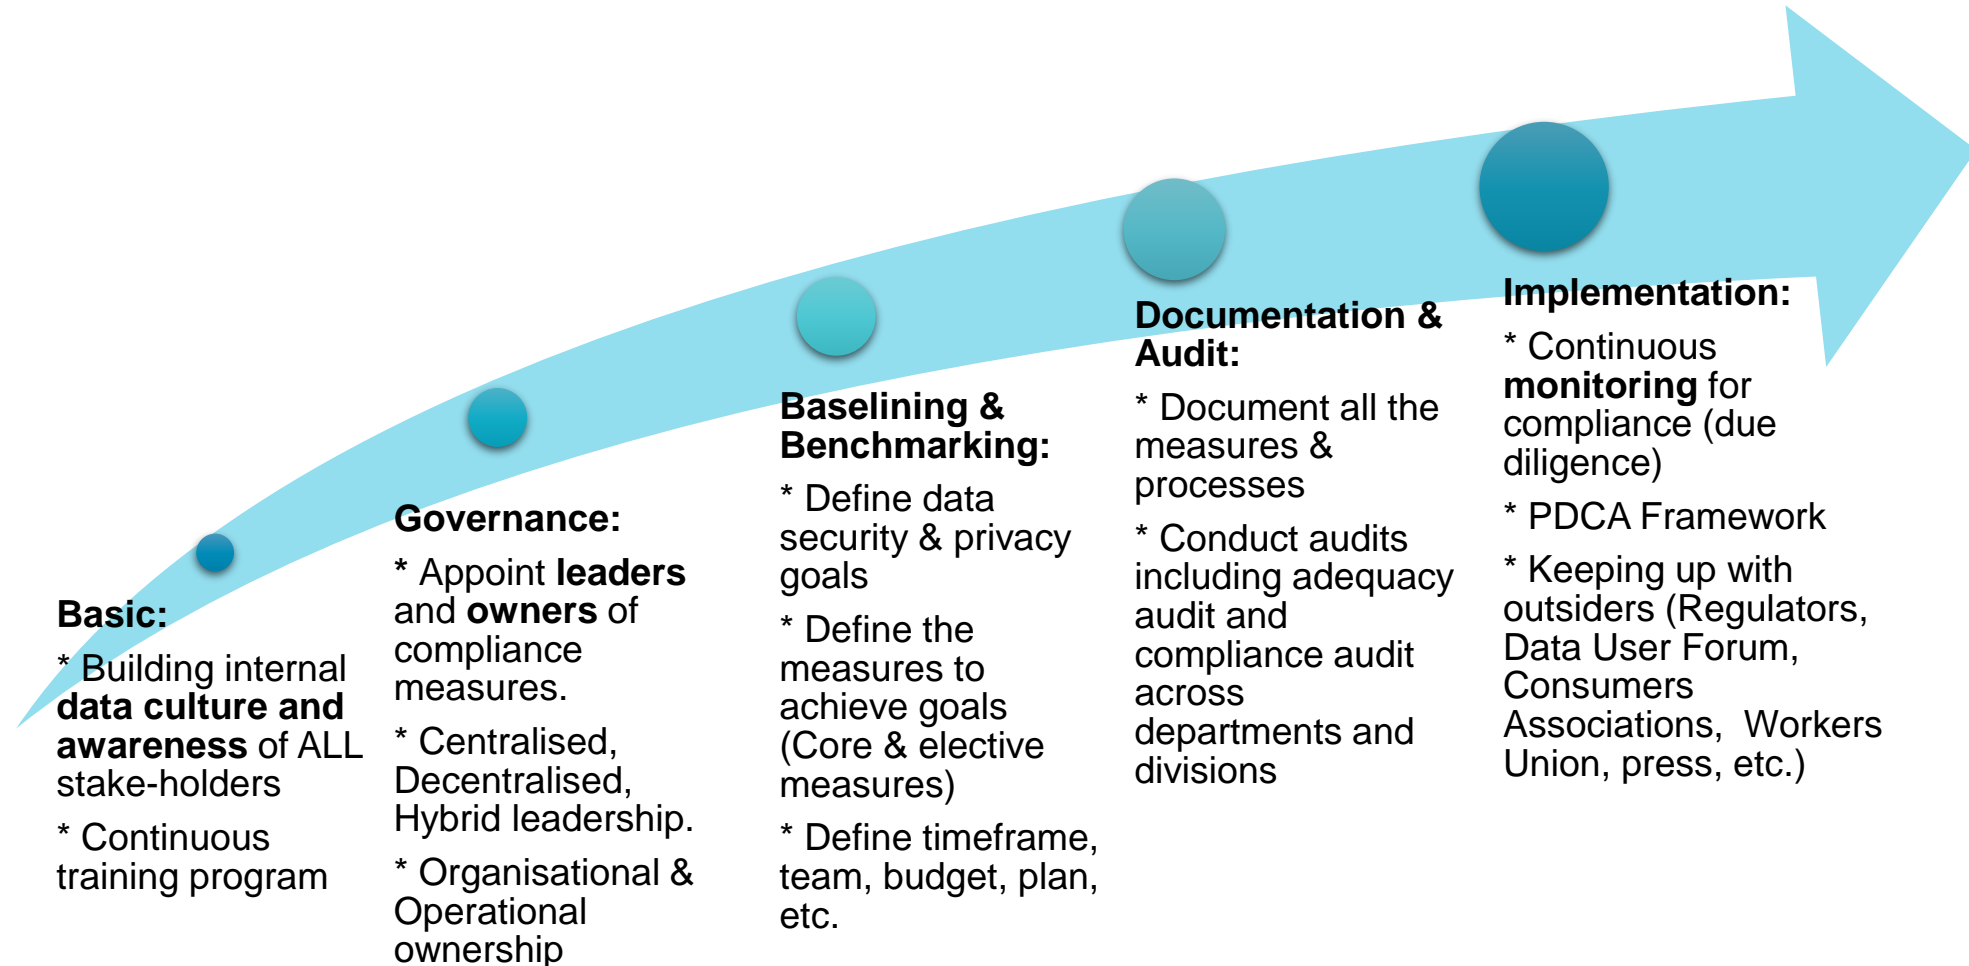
**Basic:**

* Building internal **data culture and awareness** of ALL stake-holders

* Continuous training program

**Governance:**

* Appoint **leaders** and **owners** of compliance measures.

* Centralised, Decentralised, Hybrid leadership.

* Organisational & Operational ownership

**Baselining & Benchmarking:**

* Define data security & privacy goals

* Define the measures to achieve goals (Core & elective measures)

* Define timeframe, team, budget, plan, etc.

**Documentation & Audit:**

* Document all the measures & processes

* Conduct audits including adequacy audit and compliance audit across departments and divisions

**Implementation:**

* Continuous **monitoring** for compliance (due diligence)

* PDCA Framework

* Keeping up with outsiders (Regulators, Data User Forum, Consumers Associations, Workers Union, press, etc.)